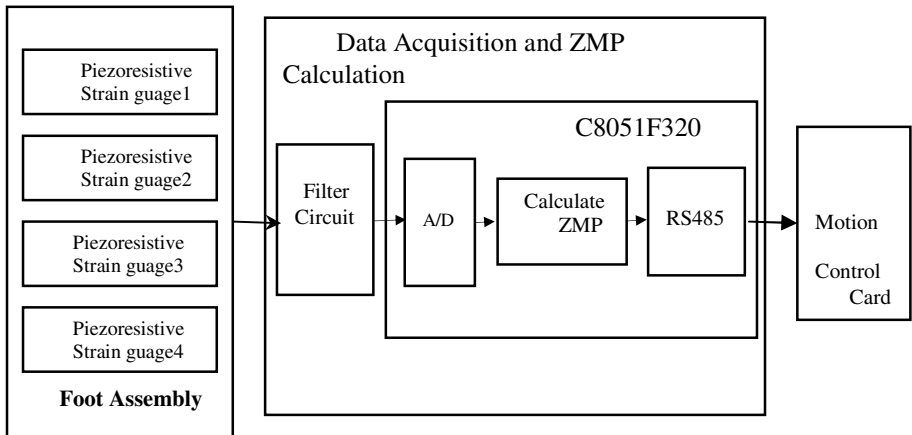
Piezoresistive Strain guage1

Piezoresistive Strain guage2

Piezoresistive Strain guage3

Piezoresistive Strain guage4

Foot Assembly

Data Acquisition and ZMP Calculation

C8051F320

Filter Circuit

A/D

Calculate ZMP

RS485

Motion Control Card